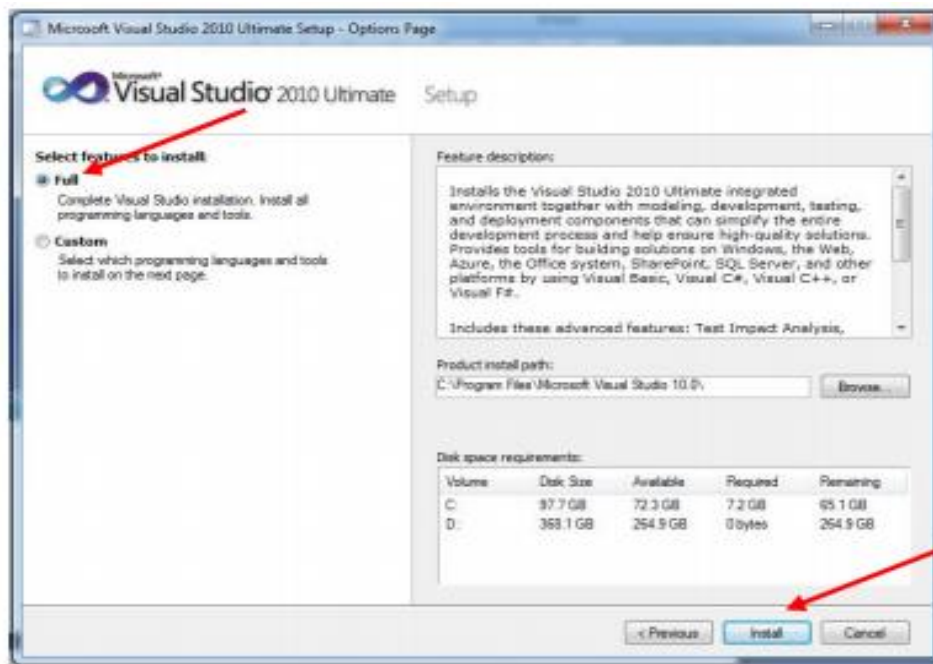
Microsoft Visual Studio 2010 Ultimate Setup - Options Page

Microsoft Visual Studio 2010 Ultimate Setup

Select features to install:

Full
Complete Visual Studio installation. Install all programming languages and tools.

Custom
Select which programming languages and tools to install on the next page.

Feature description:

Installs the Visual Studio 2010 Ultimate integrated environment together with modeling, development, testing, and deployment components that can simplify the entire development process and help ensure high-quality solutions. Provides tools for building solutions on Windows, the Web, Azure, the Office system, SharePoint, SQL Server, and other platforms by using Visual Basic, Visual C#, Visual C++, or Visual F#.

Includes these advanced features: Test Impact Analysis,

Product install path:
C:\Program Files\Microsoft Visual Studio 10.0\
Browse...

Disk space requirements:

| Volume | Disk Size | Available | Required | Remaining |
|---|---|---|---|---|
| C: | 97.7 GB | 72.3 GB | 7.2 GB | 65.1 GB |
| D: | 368.1 GB | 264.9 GB | 0 bytes | 264.9 GB |

< Previous Install Cancel